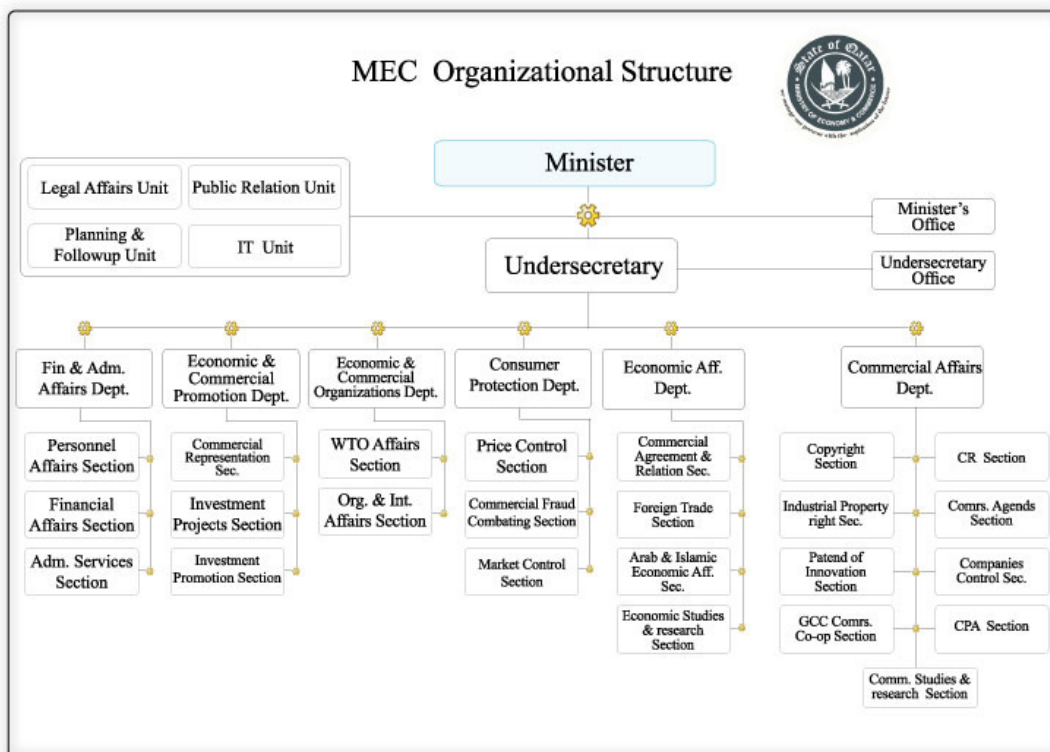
MEC Organizational Structure

State of Qatar
MINISTRY OF ECONOMY & COMMERCE

Minister

Legal Affairs Unit
Public Relation Unit
Planning & Followup Unit
IT Unit

Minister's Office

Undersecretary

Undersecretary Office

Fin & Adm. Affairs Dept.
Personnel Affairs Section
Financial Affairs Section
Adm. Services Section

Economic & Commercial Promotion Dept.
Commercial Representation Sec.
Investment Projects Section
Investment Promotion Section

Economic & Commercial Organizations Dept.
WTO Affairs Section
Org. & Int. Affairs Section

Consumer Protection Dept.
Price Control Section
Commercial Fraud Combating Section
Market Control Section

Economic Aff. Dept.
Commercial Agreement & Relation Sec.
Foreign Trade Section
Arab & Islamic Economic Aff. Sec.
Economic Studies & research Section

Commercial Affairs Dept.
Copyright Section
CR Section
Industrial Property right Sec.
Comrs. Agends Section
Patend of Innovation Section
Companies Control Sec.
GCC Comrs. Co-op Section
CPA Section
Comm. Studies & research Section